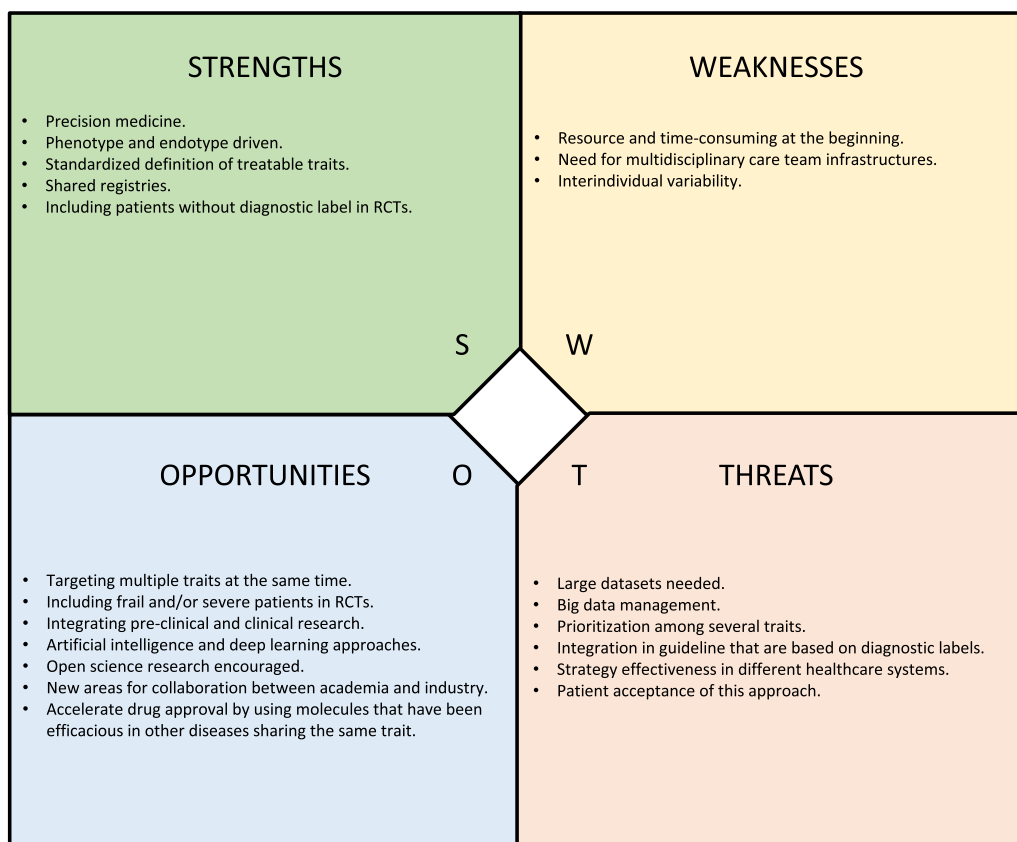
STRENGTHS

- Precision medicine.
- Phenotype and endotype driven.
- Standardized definition of treatable traits.
- Shared registries.
- Including patients without diagnostic label in RCTs.

WEAKNESSES

- Resource and time-consuming at the beginning.
- Need for multidisciplinary care team infrastructures.
- Interindividual variability.

S

W

O

T

OPPORTUNITIES

- Targeting multiple traits at the same time.
- Including frail and/or severe patients in RCTs.
- Integrating pre-clinical and clinical research.
- Artificial intelligence and deep learning approaches.
- Open science research encouraged.
- New areas for collaboration between academia and industry.
- Accelerate drug approval by using molecules that have been efficacious in other diseases sharing the same trait.

THREATS

- Large datasets needed.
- Big data management.
- Prioritization among several traits.
- Integration in guideline that are based on diagnostic labels.
- Strategy effectiveness in different healthcare systems.
- Patient acceptance of this approach.